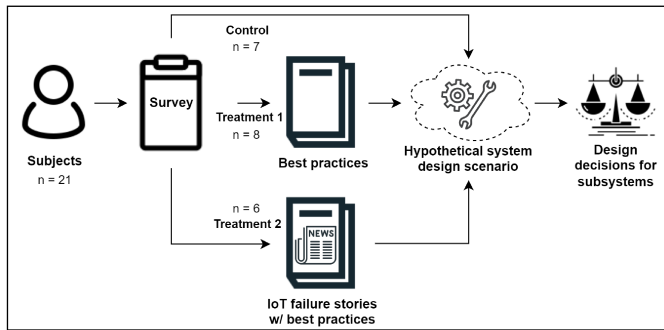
Control
n = 7

Subjects
n = 21

Survey

Treatment 1
n = 8

Best practices

Hypothetical system design scenario

Design decisions for subsystems

n = 6
Treatment 2

NEWS

IoT failure stories w/ best practices